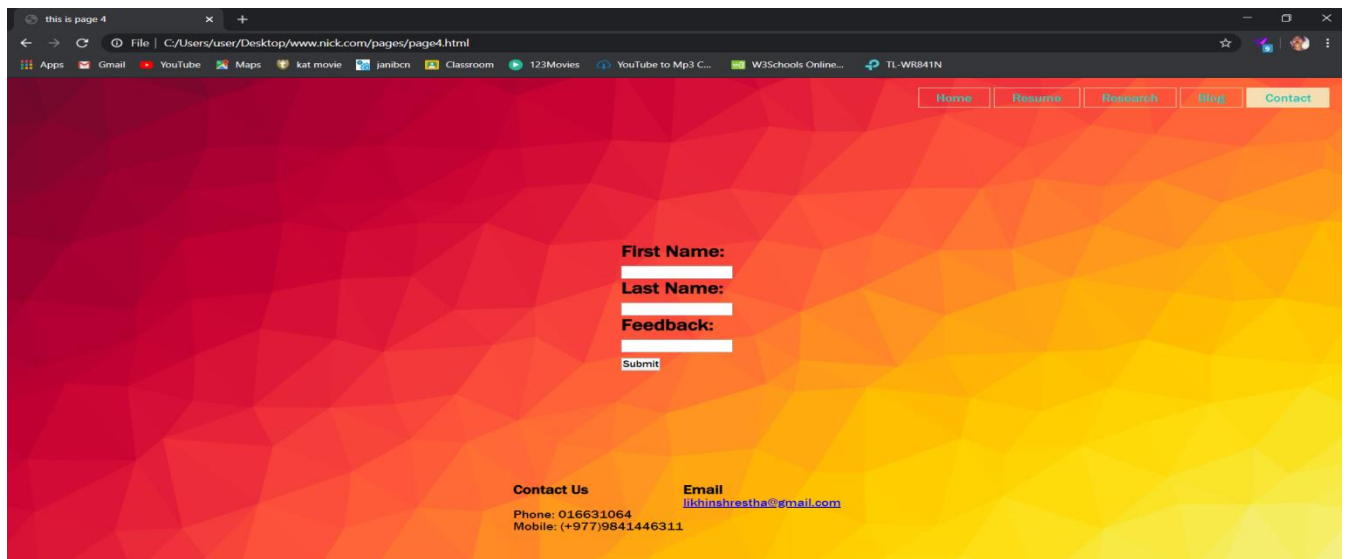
this is page 4
File | C:/Users/user/Desktop/www.nick.com/pages/page4.html
Apps Gmail YouTube Maps kat movie janibcn Classroom 123Movies YouTube to Mp3 C... W3Schools Online... TL-WR841N

Home Resume Research Blog Contact

First Name:
Last Name:
Feedback:
Submit

Contact Us
Phone: 016631064
Mobile: (+977)9841446311

Email
likhinshrestha@gmail.com